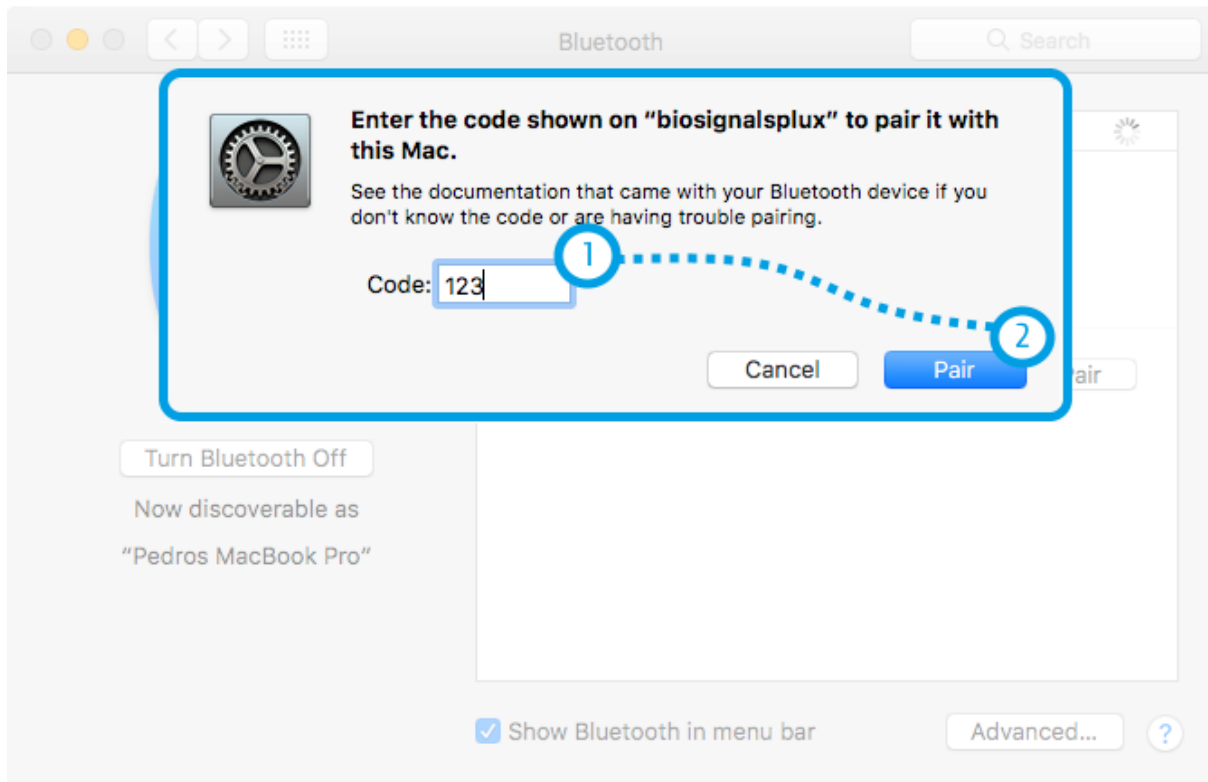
Bluetooth

Search

Enter the code shown on “biosignalsplux” to pair it with this Mac.

See the documentation that came with your Bluetooth device if you don't know the code or are having trouble pairing.

Code: 123

1

2

Cancel

Pair

air

Turn Bluetooth Off

Now discoverable as

“Pedros MacBook Pro”

Show Bluetooth in menu bar

Advanced...

?